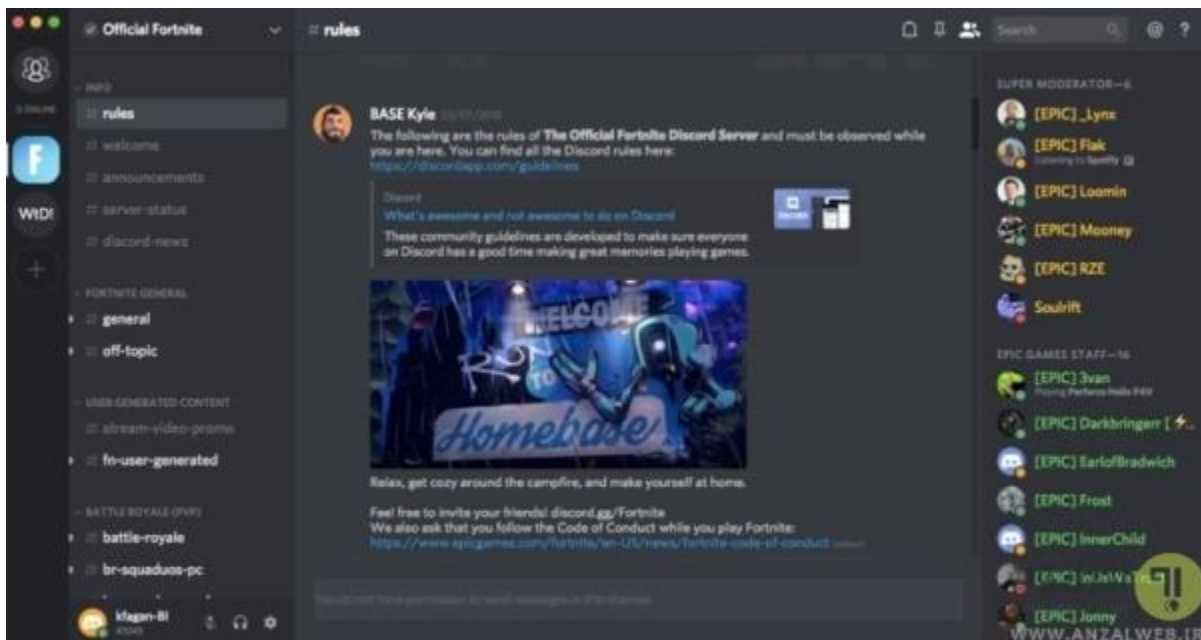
Official Fortnite

# rules

Search

0 ONLINE

WtD!

INFO

# rules

# welcome

# announcements

# server-status

# discord-news

FORTNITE GENERAL

# general

# off-topic

USER GENERATED CONTENT

# stream-video-promo

# fn-user-generated

BATTLE ROYALE (PVP)

# battle-royale

# br-squaduos-pc

kfagan-8i

BASE Kyle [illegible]

The following are the rules of The Official Fortnite Discord Server and must be observed while you are here. You can find all the Discord rules here:

https://discordapp.com/guidelines

Discord

What's awesome and not awesome to do on Discord

These community guidelines are developed to make sure everyone on Discord has a good time making great memories playing games.

WELCOME

TO

Homebase

Relax, get cozy around the campfire, and make yourself at home.

Feel free to invite your friends! discord.gg/Fortnite

We also ask that you follow the Code of Conduct while you play Fortnite:

https://www.epicgames.com/fortnite/en-US/news/fortnite-code-of-conduct

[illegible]

SUPER MODERATOR—6

[EPIC] _Lynx

[EPIC] Flak

Listening to Spotify

[EPIC] Loomin

[EPIC] Mooney

[EPIC] RZE

Soulrift

EPIC GAMES STAFF—16

[EPIC] 3van

Playing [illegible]

[EPIC] Darkbringerr [

[EPIC] EarlofBradwich

[EPIC] Frost

[EPIC] InnerChild

[EPIC] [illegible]

[EPIC] Jonny

WWW.ANZALWEB.I